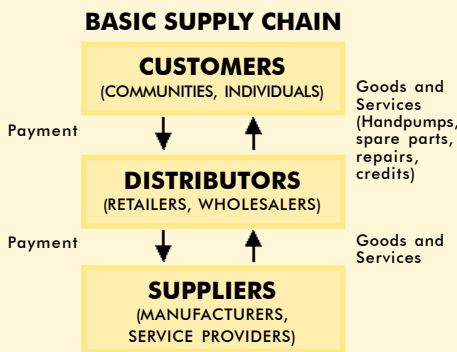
BASIC SUPPLY CHAIN

CUSTOMERS
(COMMUNITIES, INDIVIDUALS)

Payment

Goods and Services (Handpumps, spare parts, repairs, credits)

DISTRIBUTORS
(RETAILERS, WHOLESALERS)

Payment

Goods and Services

SUPPLIERS
(MANUFACTURERS, SERVICE PROVIDERS)